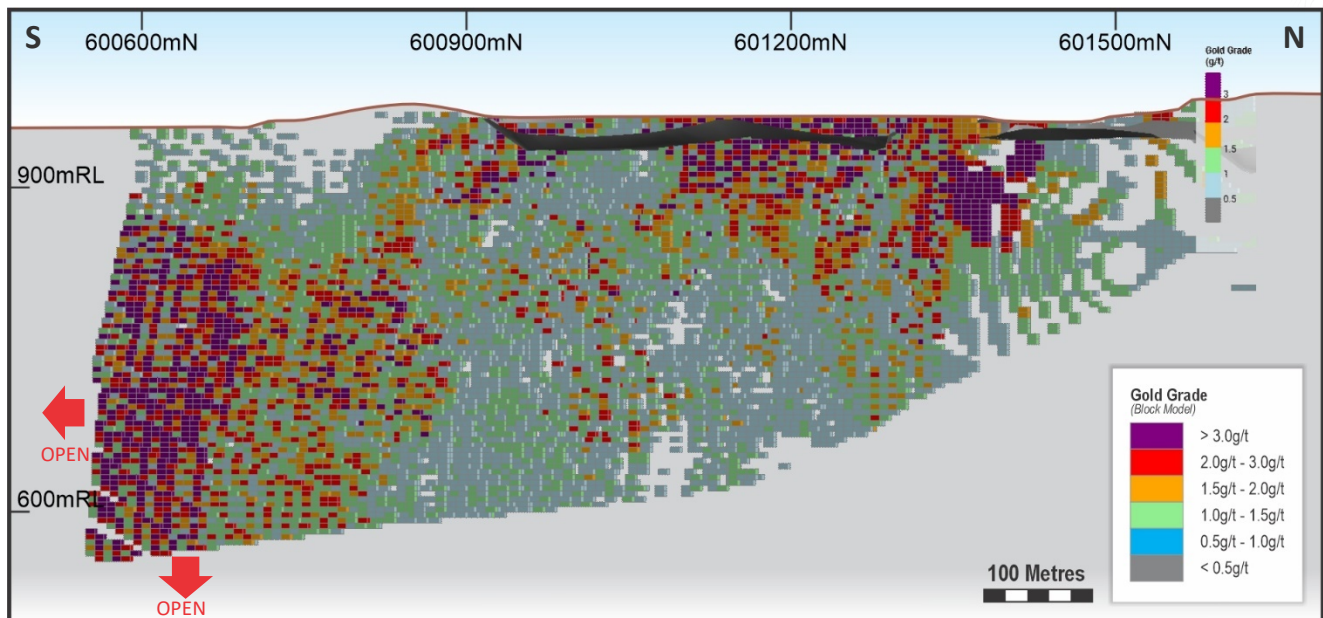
S
600600mN
600900mN
601200mN
601500mN
N

Gold Grade (g/t)
3
2
1.5
1
0.5

900mRL
600mRL

OPEN
OPEN

Gold Grade
(Block Model)
> 3.0g/t
2.0g/t - 3.0g/t
1.5g/t - 2.0g/t
1.0g/t - 1.5g/t
0.5g/t - 1.0g/t
< 0.5g/t

100 Metres